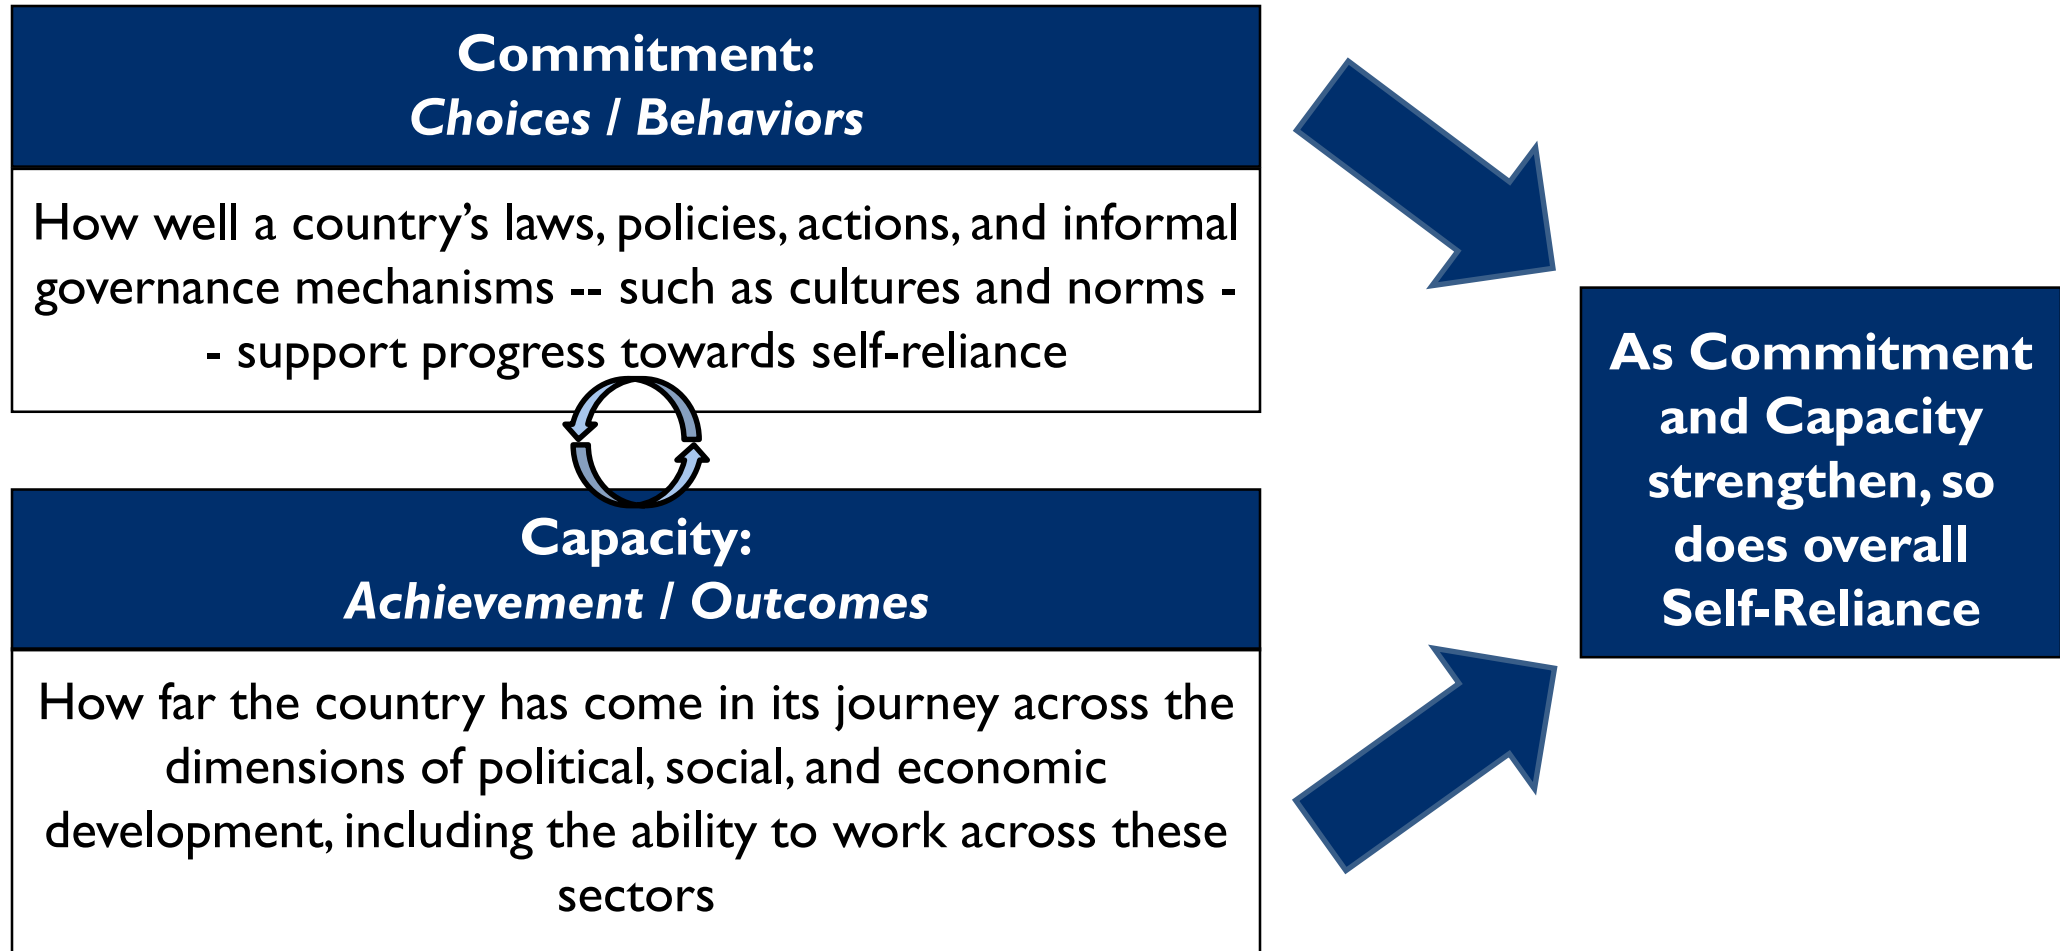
Commitment:
*Choices / Behaviors*

How well a country's laws, policies, actions, and informal governance mechanisms -- such as cultures and norms -- support progress towards self-reliance

Capacity:
*Achievement / Outcomes*

How far the country has come in its journey across the dimensions of political, social, and economic development, including the ability to work across these sectors

As Commitment and Capacity strengthen, so does overall Self-Reliance